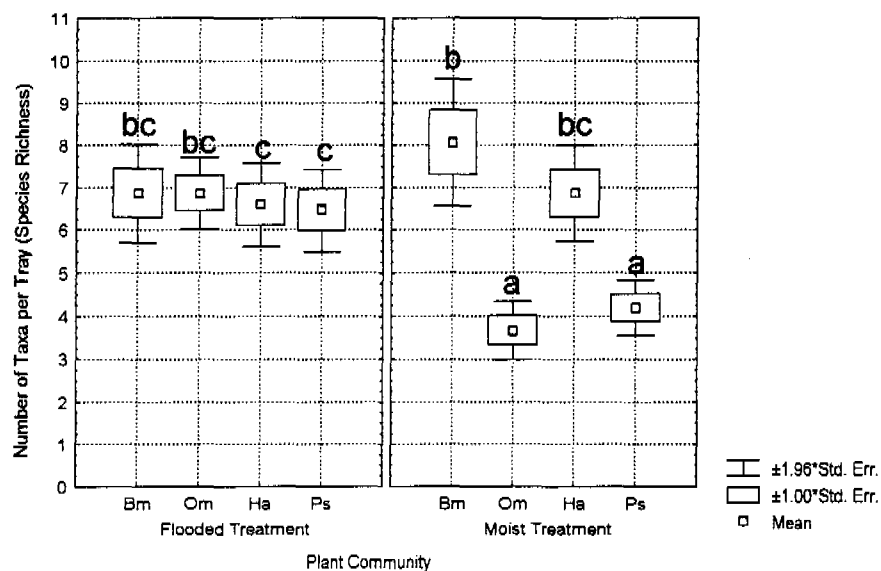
Number of Taxa per Tray (Species Richness)

11
10
9
8
7
6
5
4
3
2
1
0

bc bc c c

Bm Om Ha Ps
Flooded Treatment

b bc a a

Bm Om Ha Ps
Moist Treatment

Plant Community

±1.96*Std. Err.
±1.00*Std. Err.
Mean